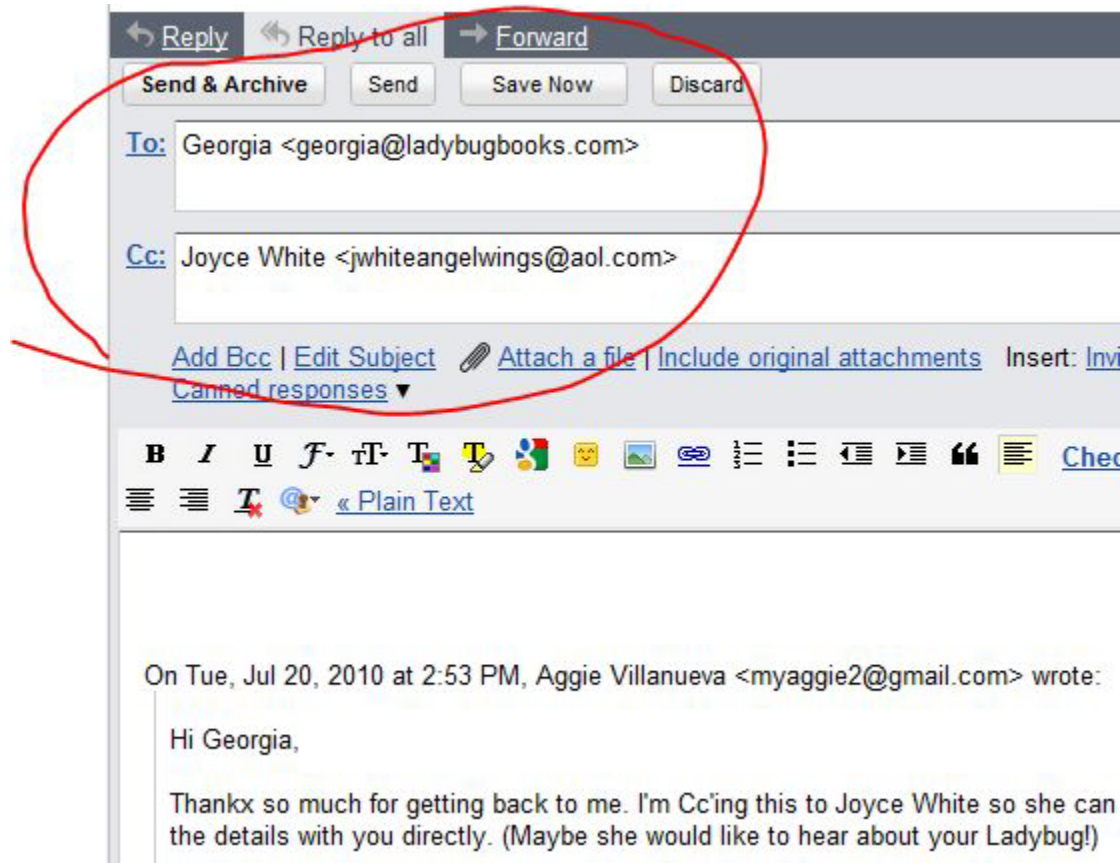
Reply Reply to all Forward

Send & Archive Send Save Now Discard

To: Georgia <georgia@ladybugbooks.com>

Cc: Joyce White <jwhiteangelwings@aol.com>

Add Bcc | Edit Subject Attach a file | Include original attachments Insert: Invi

Canned responses ▾

Chec

« Plain Text

On Tue, Jul 20, 2010 at 2:53 PM, Aggie Villanueva <myaggie2@gmail.com> wrote:

Hi Georgia,

Thankx so much for getting back to me. I'm Cc'ing this to Joyce White so she can the details with you directly. (Maybe she would like to hear about your Ladybug!)